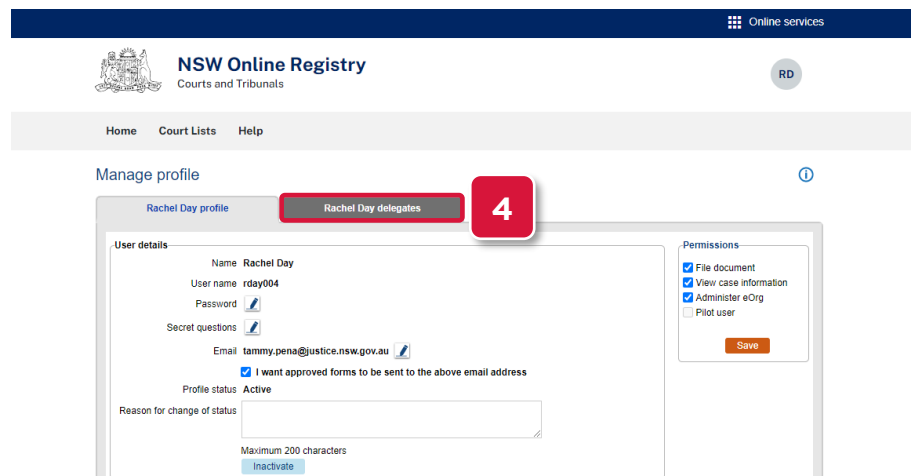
Online services

NSW Online Registry
Courts and Tribunals

RD

Home Court Lists Help

Manage profile

Rachel Day profile
Rachel Day delegates

4

User details

Name Rachel Day
User name rday004
Password
Secret questions
Email tammy.pena@justice.nsw.gov.au
I want approved forms to be sent to the above email address
Profile status Active
Reason for change of status
Maximum 200 characters
Inactivate

Permissions
File document
View case information
Administer eOrg
Pilot user
Save